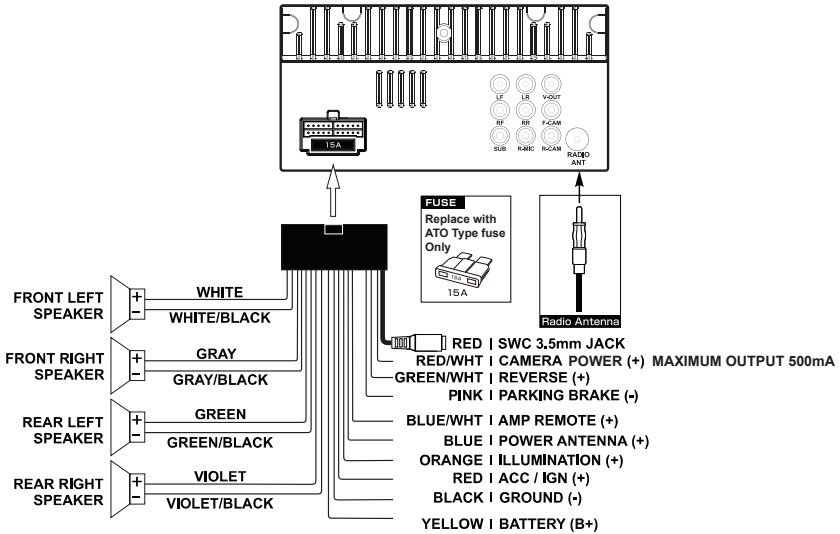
15A

LF
LR
V-OUT
RF
RR
F-CAM
SUB
R-MIC
R-CAM
RADIO ANT

FUSE
Replace with ATO Type fuse Only
15A
15A

Radio Antenna

FRONT LEFT SPEAKER
+
-
WHITE
WHITE/BLACK

FRONT RIGHT SPEAKER
+
-
GRAY
GRAY/BLACK

REAR LEFT SPEAKER
+
-
GREEN
GREEN/BLACK

REAR RIGHT SPEAKER
+
-
VIOLET
VIOLET/BLACK

RED | SWC 3.5mm JACK
RED/WHT | CAMERA POWER (+) MAXIMUM OUTPUT 500mA
GREEN/WHT | REVERSE (+)
PINK | PARKING BRAKE (-)
BLUE/WHT | AMP REMOTE (+)
BLUE | POWER ANTENNA (+)
ORANGE | ILLUMINATION (+)
RED | ACC / IGN (+)
BLACK | GROUND (-)
YELLOW | BATTERY (B+)